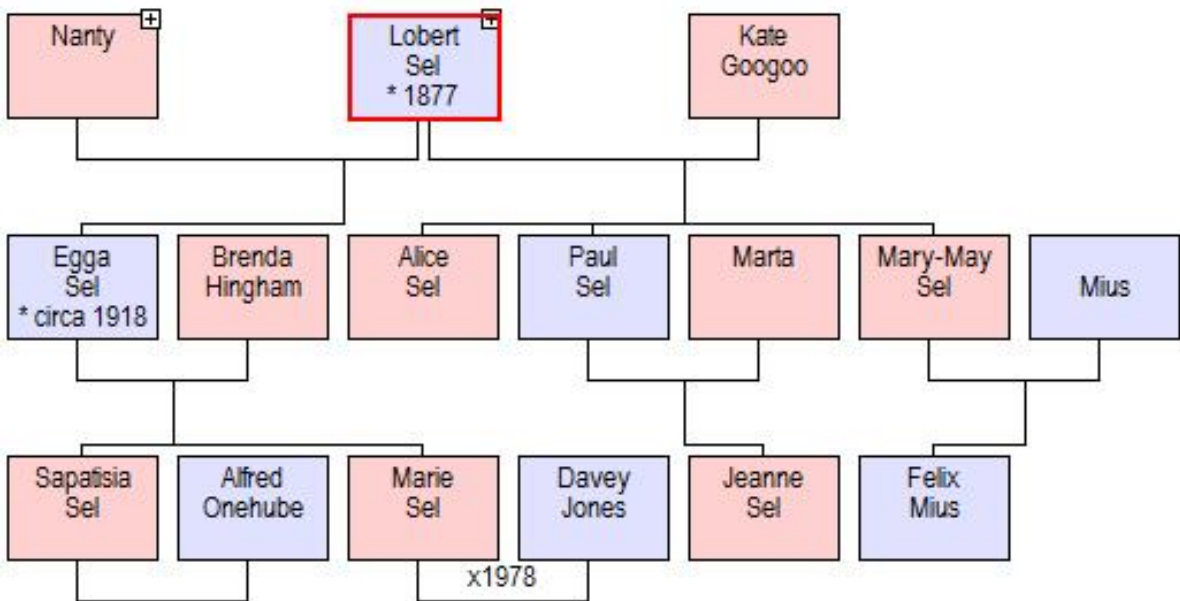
Nanty

Lobert
Sel
* 1877

Kate
Googoo

Egga
Sel
* circa 1918

Brenda
Hingham

Alice
Sel

Paul
Sel

Marta

Mary-May
Sel

Mius

Sapatisia
Sel

Alfred
Onehube

Marie
Sel

Davey
Jones

Jeanne
Sel

Felix
Mius

x1978